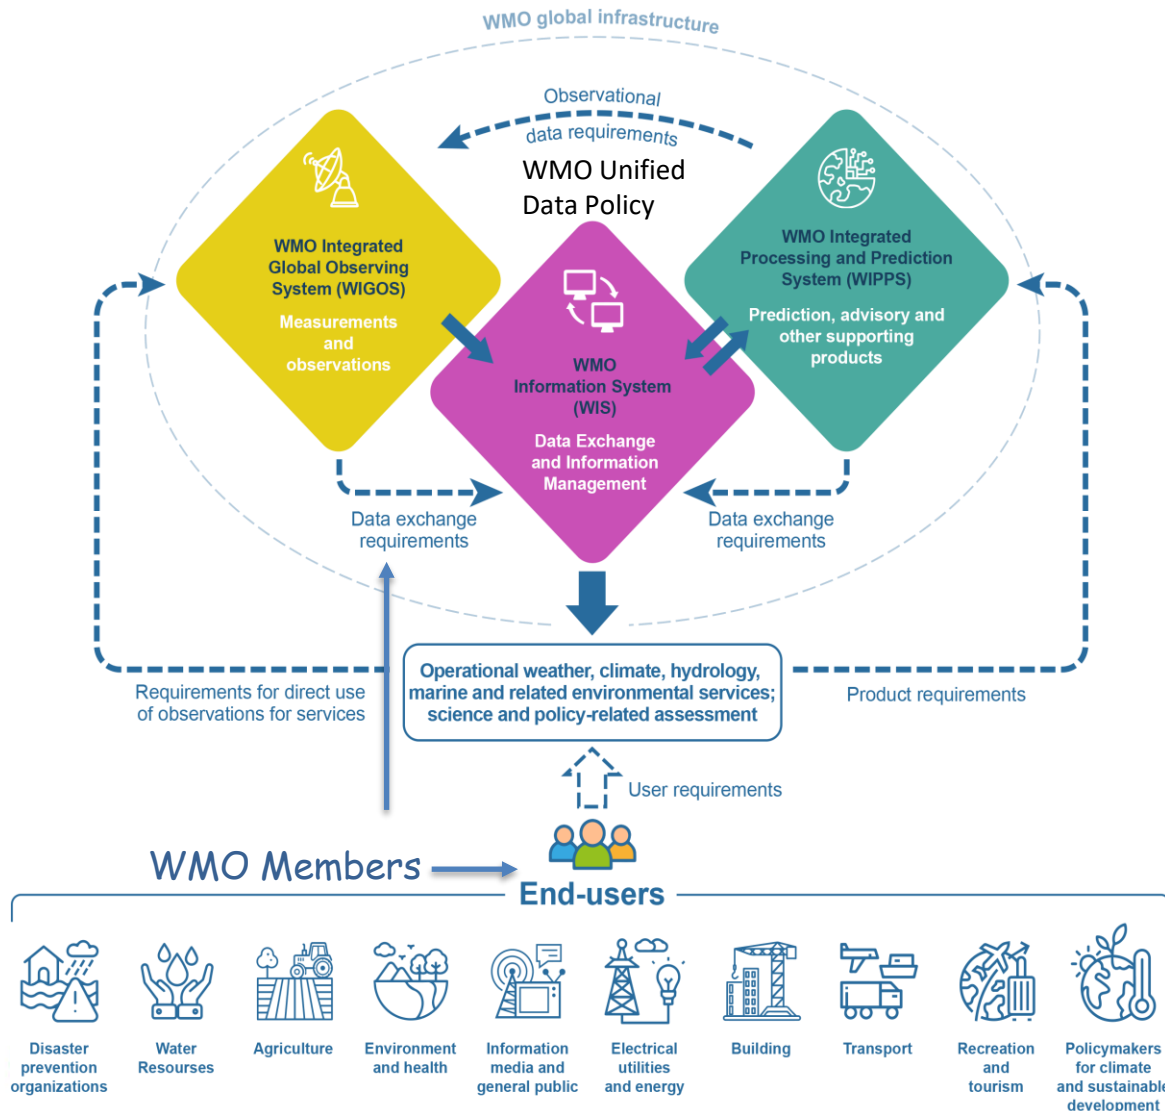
WMO global infrastructure

Observational data requirements

WMO Unified Data Policy

WMO Integrated Global Observing System (WIGOS)

Measurements and observations

WMO Information System (WIS)

Data Exchange and Information Management

WMO Integrated Processing and Prediction System (WIPPS)

Prediction, advisory and other supporting products

Data exchange requirements

Data exchange requirements

Requirements for direct use of observations for services

Operational weather, climate, hydrology, marine and related environmental services; science and policy-related assessment

Product requirements

User requirements

WMO Members

End-users

Disaster prevention organizations

Water Resourses

Agriculture

Environment and health

Information media and general public

Electrical utilities and energy

Building

Transport

Recreation and tourism

Policymakers for climate and sustainable development